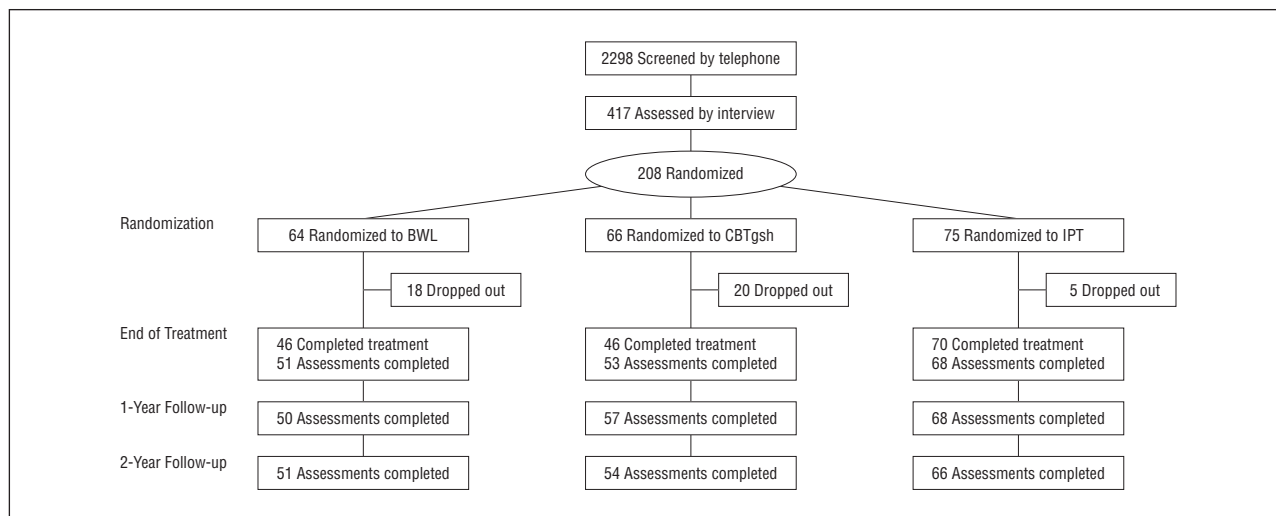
2298 Screened by telephone

417 Assessed by interview

208 Randomized

Randomization

64 Randomized to BWL

66 Randomized to CBTgsh

75 Randomized to IPT

18 Dropped out

20 Dropped out

5 Dropped out

End of Treatment

46 Completed treatment
51 Assessments completed

46 Completed treatment
53 Assessments completed

70 Completed treatment
68 Assessments completed

1-Year Follow-up

50 Assessments completed

57 Assessments completed

68 Assessments completed

2-Year Follow-up

51 Assessments completed

54 Assessments completed

66 Assessments completed